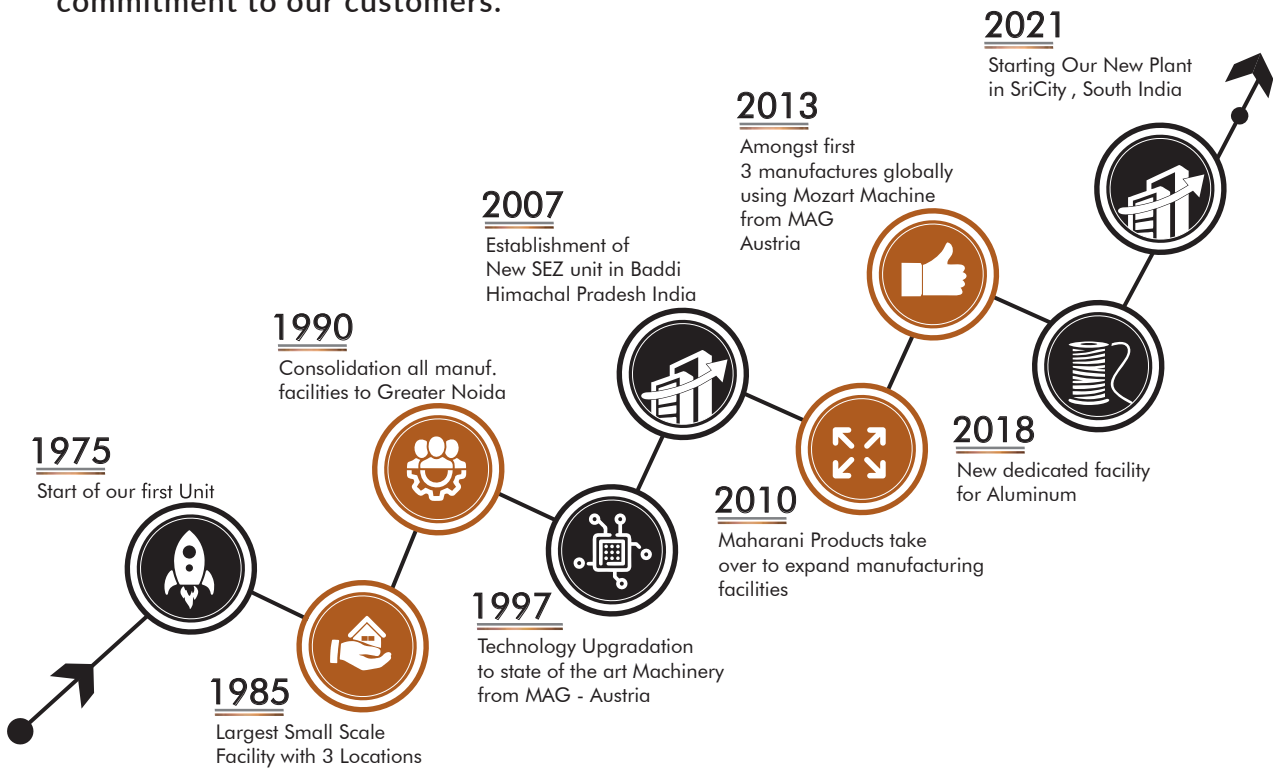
commitment to our customers.

1975
Start of our first Unit

1985
Largest Small Scale Facility with 3 Locations

1990
Consolidation all manuf. facilities to Greater Noida

1997
Technology Upgradation to state of the art Machinery from MAG - Austria

2007
Establishment of New SEZ unit in Baddi Himachal Pradesh India

2010
Maharani Products take over to expand manufacturing facilities

2013
Amongst first 3 manufactures globally using Mozart Machine from MAG Austria

2018
New dedicated facility for Aluminum

2021
Starting Our New Plant in SriCity , South India